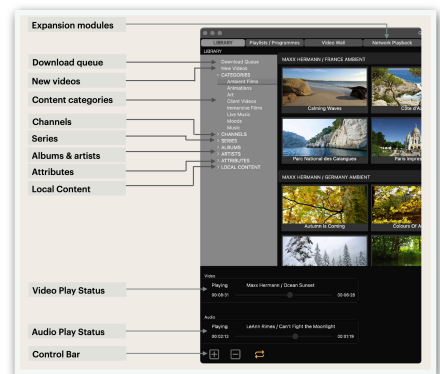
Expansion modules

Download queue

New videos

Content categories

Channels

Series

Albums & artists

Attributes

Local Content

Video Play Status

Audio Play Status

Control Bar

LIBRARY | Playlists / Programmes | Video Wall | Network Playback

LIBRARY

Download Queue
New Videos
CATEGORIES
Ambient Films
Animations
Art
Client Videos
Immersive Films
Live Music
Moods
Music
CHANNELS
SERIES
ALBUMS
ARTISTS
ATTRIBUTES
LOCAL CONTENT

MAXX HERMANN / FRANCE AMBIENT

Calming Waves

Côte d'A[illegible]

Parc national des Calanques

Paris Impres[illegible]

MAXX HERMANN / GERMANY AMBIENT

Autumn is Coming

Colours Of A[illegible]

Video
Playing
Maxx Hermann | Ocean Sunset
00:08:31
00:08:28

Audio
Playing
LeAnn Rimes | Can't Fight the Moonlight
00:02:13
00:01:19